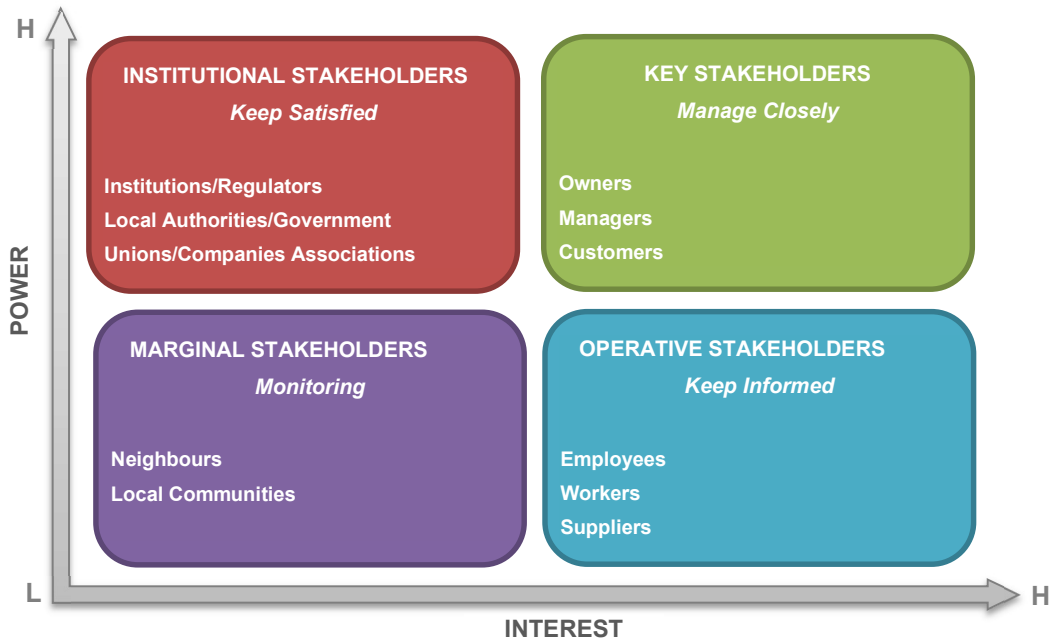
H

POWER

L

INSTITUTIONAL STAKEHOLDERS
*Keep Satisfied*

Institutions/Regulators
Local Authorities/Government
Unions/Companies Associations

KEY STAKEHOLDERS
*Manage Closely*

Owners
Managers
Customers

MARGINAL STAKEHOLDERS
*Monitoring*

Neighbours
Local Communities

OPERATIVE STAKEHOLDERS
*Keep Informed*

Employees
Workers
Suppliers

H

INTEREST